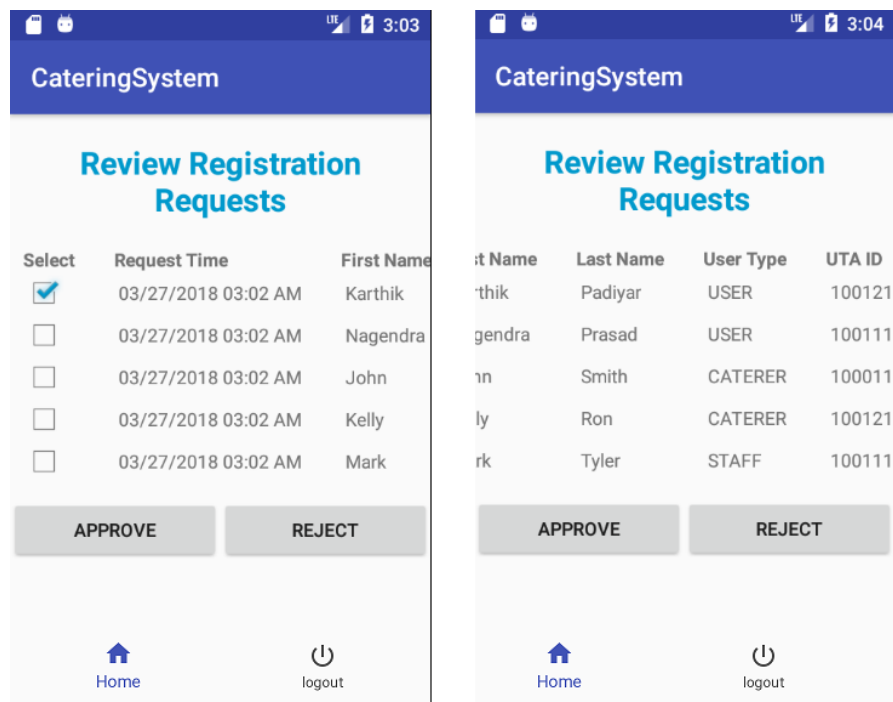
LTE 3:03

CateringSystem

Review Registration Requests

| Select | Request Time | First Name |
|---|---|---|
| ☑ | 03/27/2018 03:02 AM | Karthik |
| ☐ | 03/27/2018 03:02 AM | Nagendra |
| ☐ | 03/27/2018 03:02 AM | John |
| ☐ | 03/27/2018 03:02 AM | Kelly |
| ☐ | 03/27/2018 03:02 AM | Mark |

APPROVE REJECT

Home logout

LTE 3:04

CateringSystem

Review Registration Requests

| t Name | Last Name | User Type | UTA ID |
|---|---|---|---|
| rthik | Padiyar | USER | 100121 |
| gendra | Prasad | USER | 100111 |
| nn | Smith | CATERER | 100011 |
| ly | Ron | CATERER | 100121 |
| rk | Tyler | STAFF | 100111 |

APPROVE REJECT

Home logout